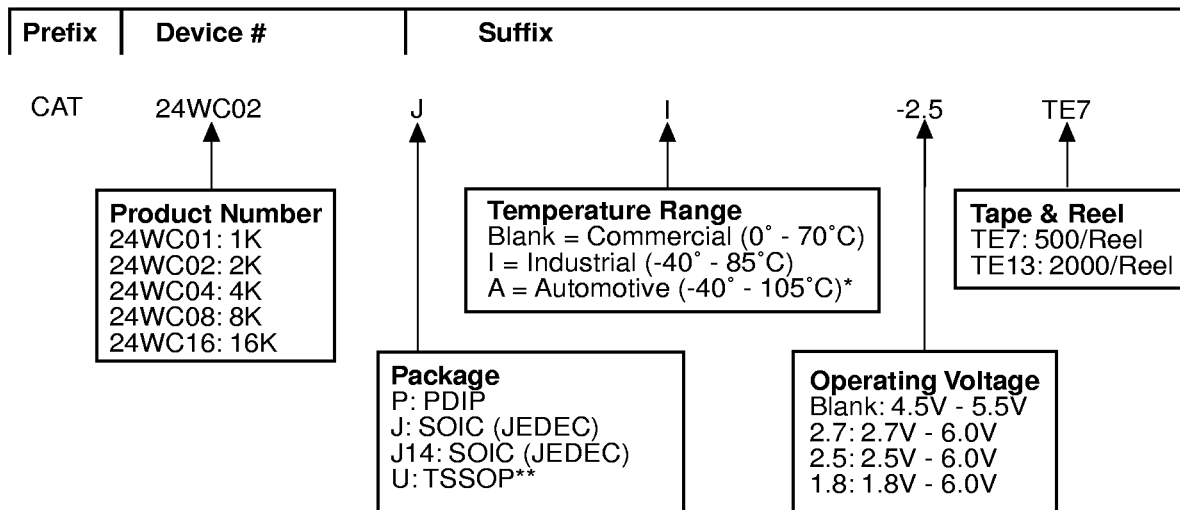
Prefix | Device # | Suffix

CAT 24WC02 J I -2.5 TE7

Product Number
24WC01: 1K
24WC02: 2K
24WC04: 4K
24WC08: 8K
24WC16: 16K

Temperature Range
Blank = Commercial (0˚ - 70˚C)
I = Industrial (-40˚ - 85˚C)
A = Automotive (-40˚ - 105˚C)*

Tape & Reel
TE7: 500/Reel
TE13: 2000/Reel

Package
P: PDIP
J: SOIC (JEDEC)
J14: SOIC (JEDEC)
U: TSSOP**

Operating Voltage
Blank: 4.5V - 5.5V
2.7: 2.7V - 6.0V
2.5: 2.5V - 6.0V
1.8: 1.8V - 6.0V